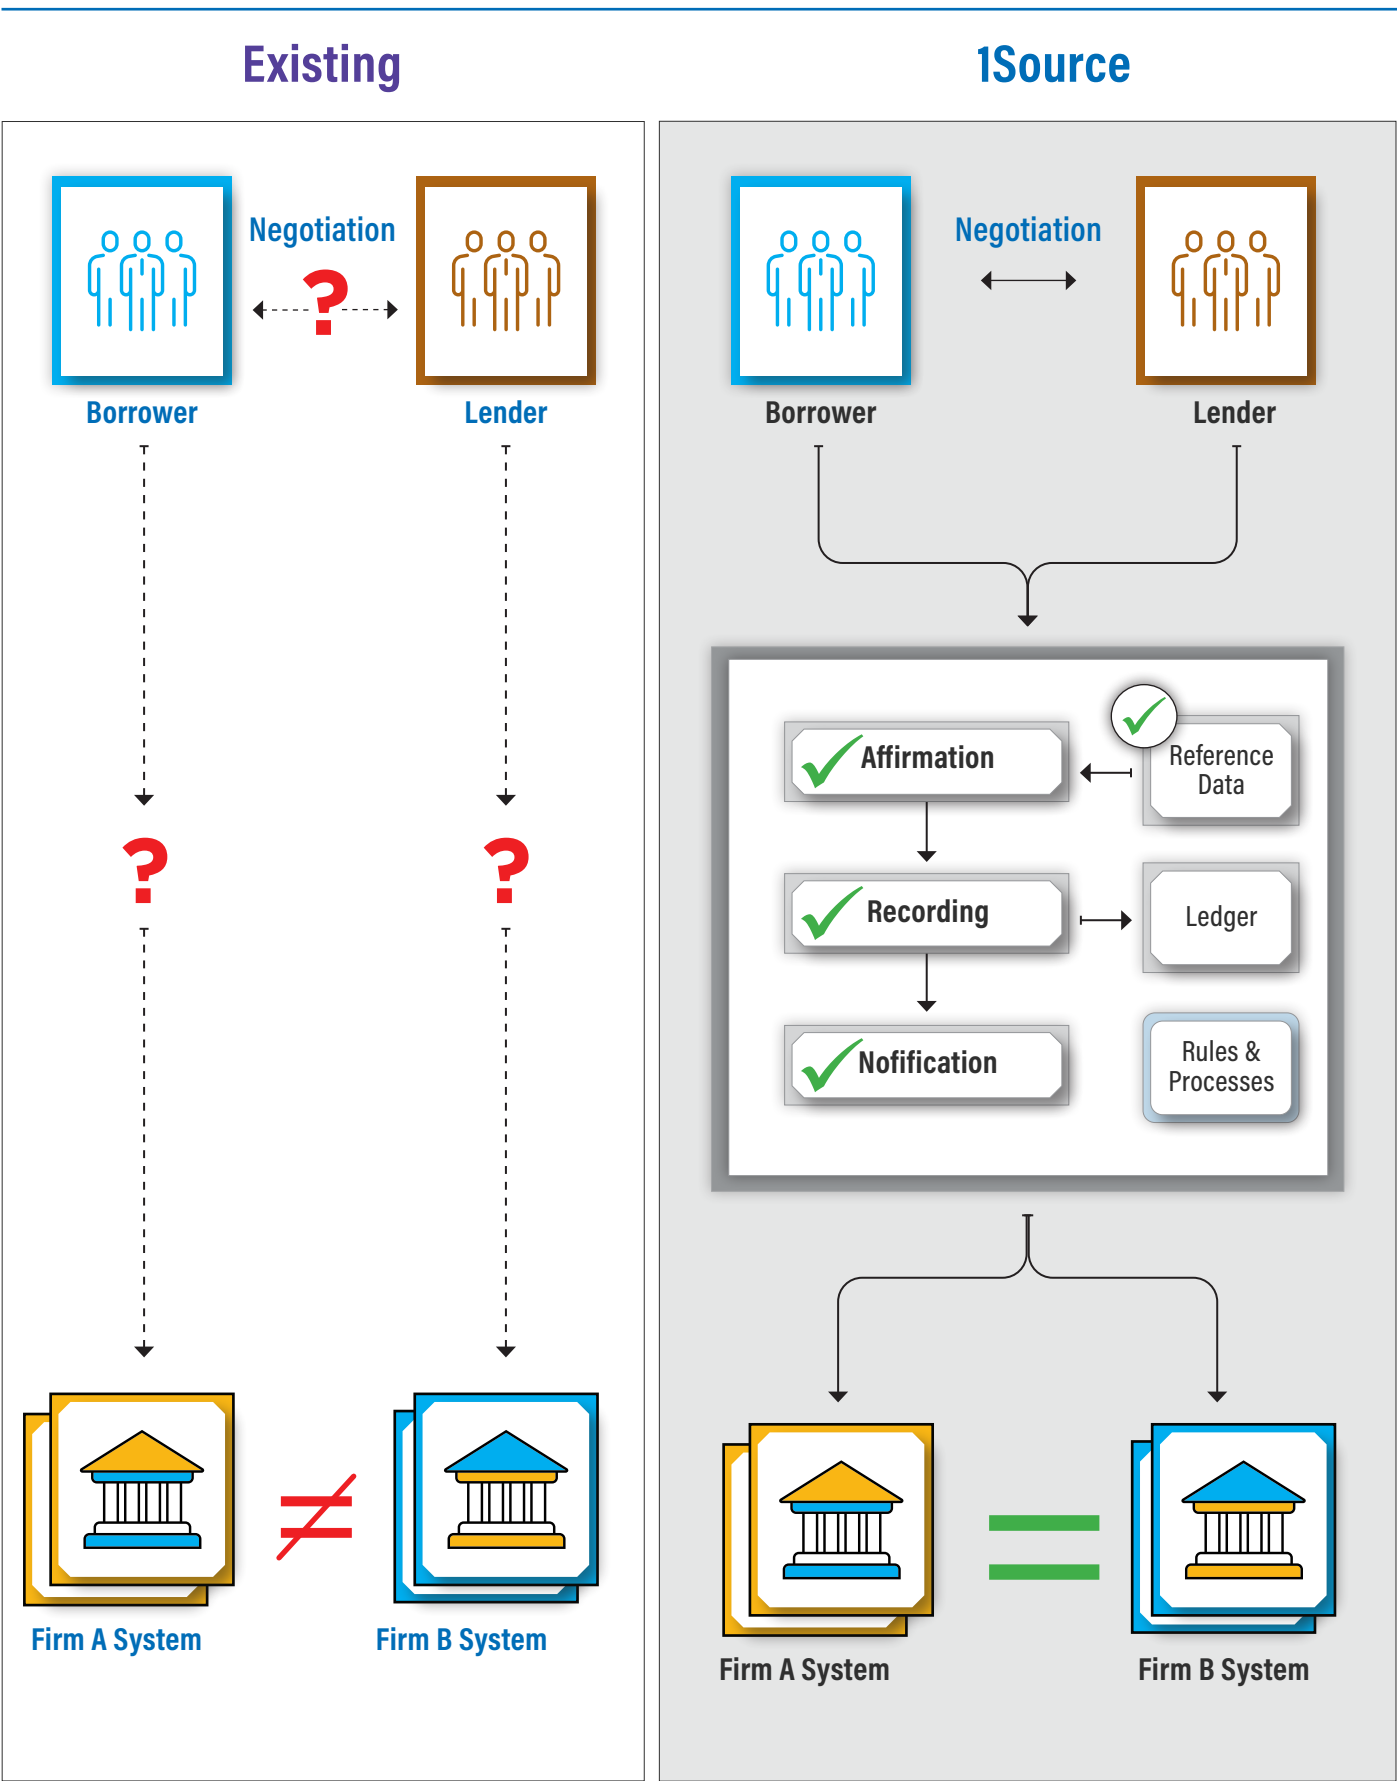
Existing

Negotiation

?

Borrower

Lender

?

?

Firm A System

$\neq$

Firm B System

1Source

Negotiation

Borrower

Lender

Affirmation

Reference Data

Recording

Ledger

Nofification

Rules & Processes

Firm A System

=

Firm B System